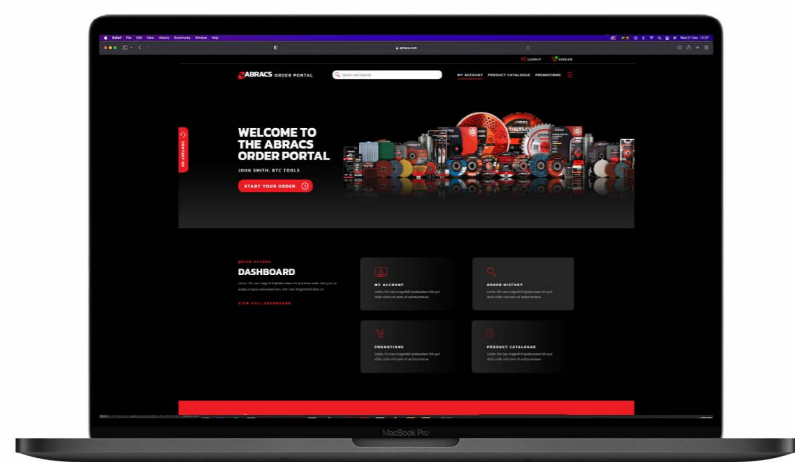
Safari File Edit View History Bookmarks Window Help

abracs.com

LOGOUT ENGLISH

ABRACS ORDER PORTAL

Enter your search

MY ACCOUNT PRODUCT CATALOGUE PROMOTIONS

WELCOME TO THE ABRACS ORDER PORTAL

JOHN SMITH, BTC TOOLS

START YOUR ORDER

QUICK ACCESS

DASHBOARD

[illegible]

VIEW FULL DASHBOARD

MY ACCOUNT

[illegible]

ORDER HISTORY

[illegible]

PROMOTIONS

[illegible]

PRODUCT CATALOGUE

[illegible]

MacBook Pro